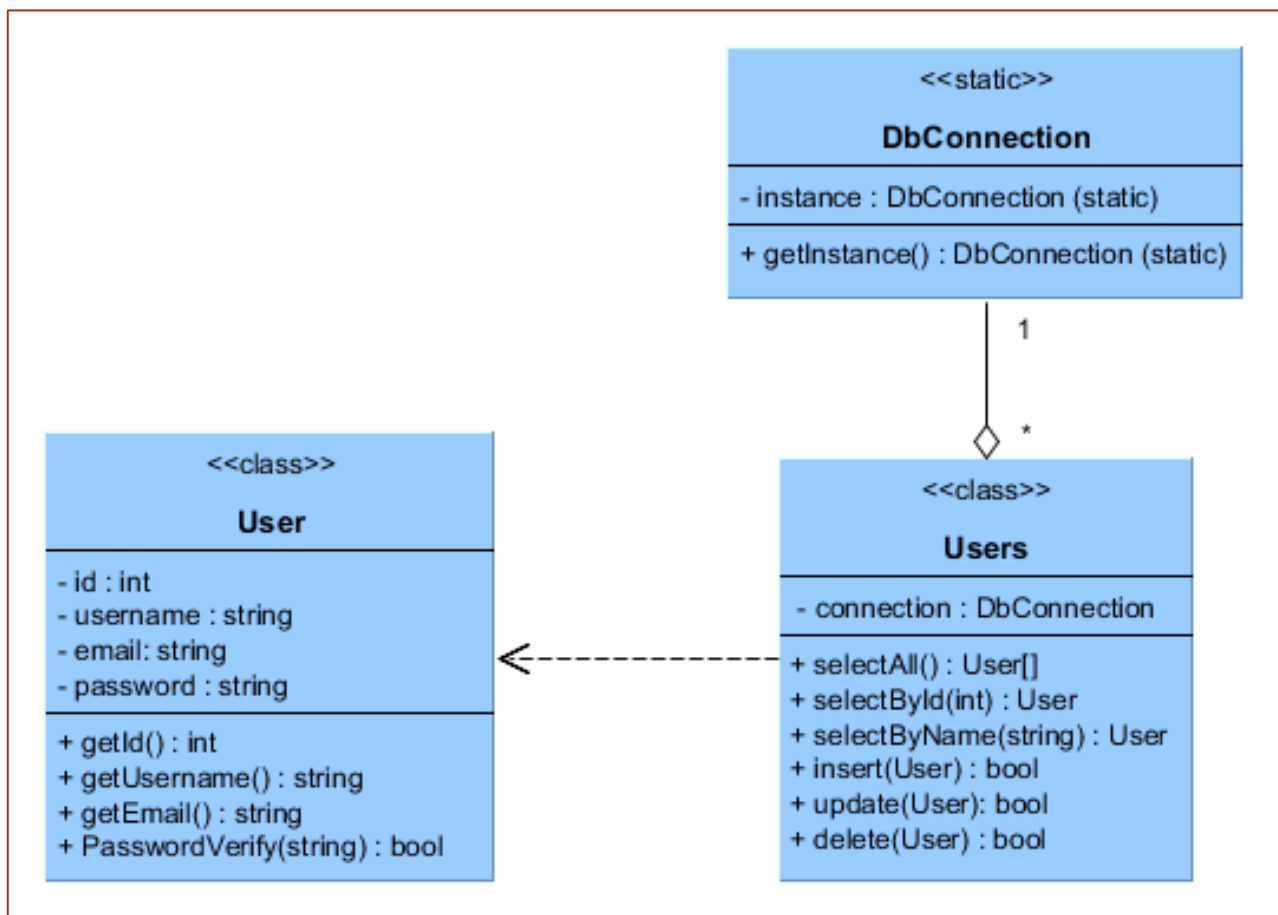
<<static>>
DbConnection

- instance : DbConnection (static)

+ getInstance() : DbConnection (static)

1

*

<<class>>
User

- id : int
- username : string
- email: string
- password : string

+ getId() : int
+ getUsername() : string
+ getEmail() : string
+ PasswordVerify(string) : bool

<<class>>
Users

- connection : DbConnection

+ selectAll() : User[]
+ selectById(int) : User
+ selectByName(string) : User
+ insert(User) : bool
+ update(User): bool
+ delete(User) : bool